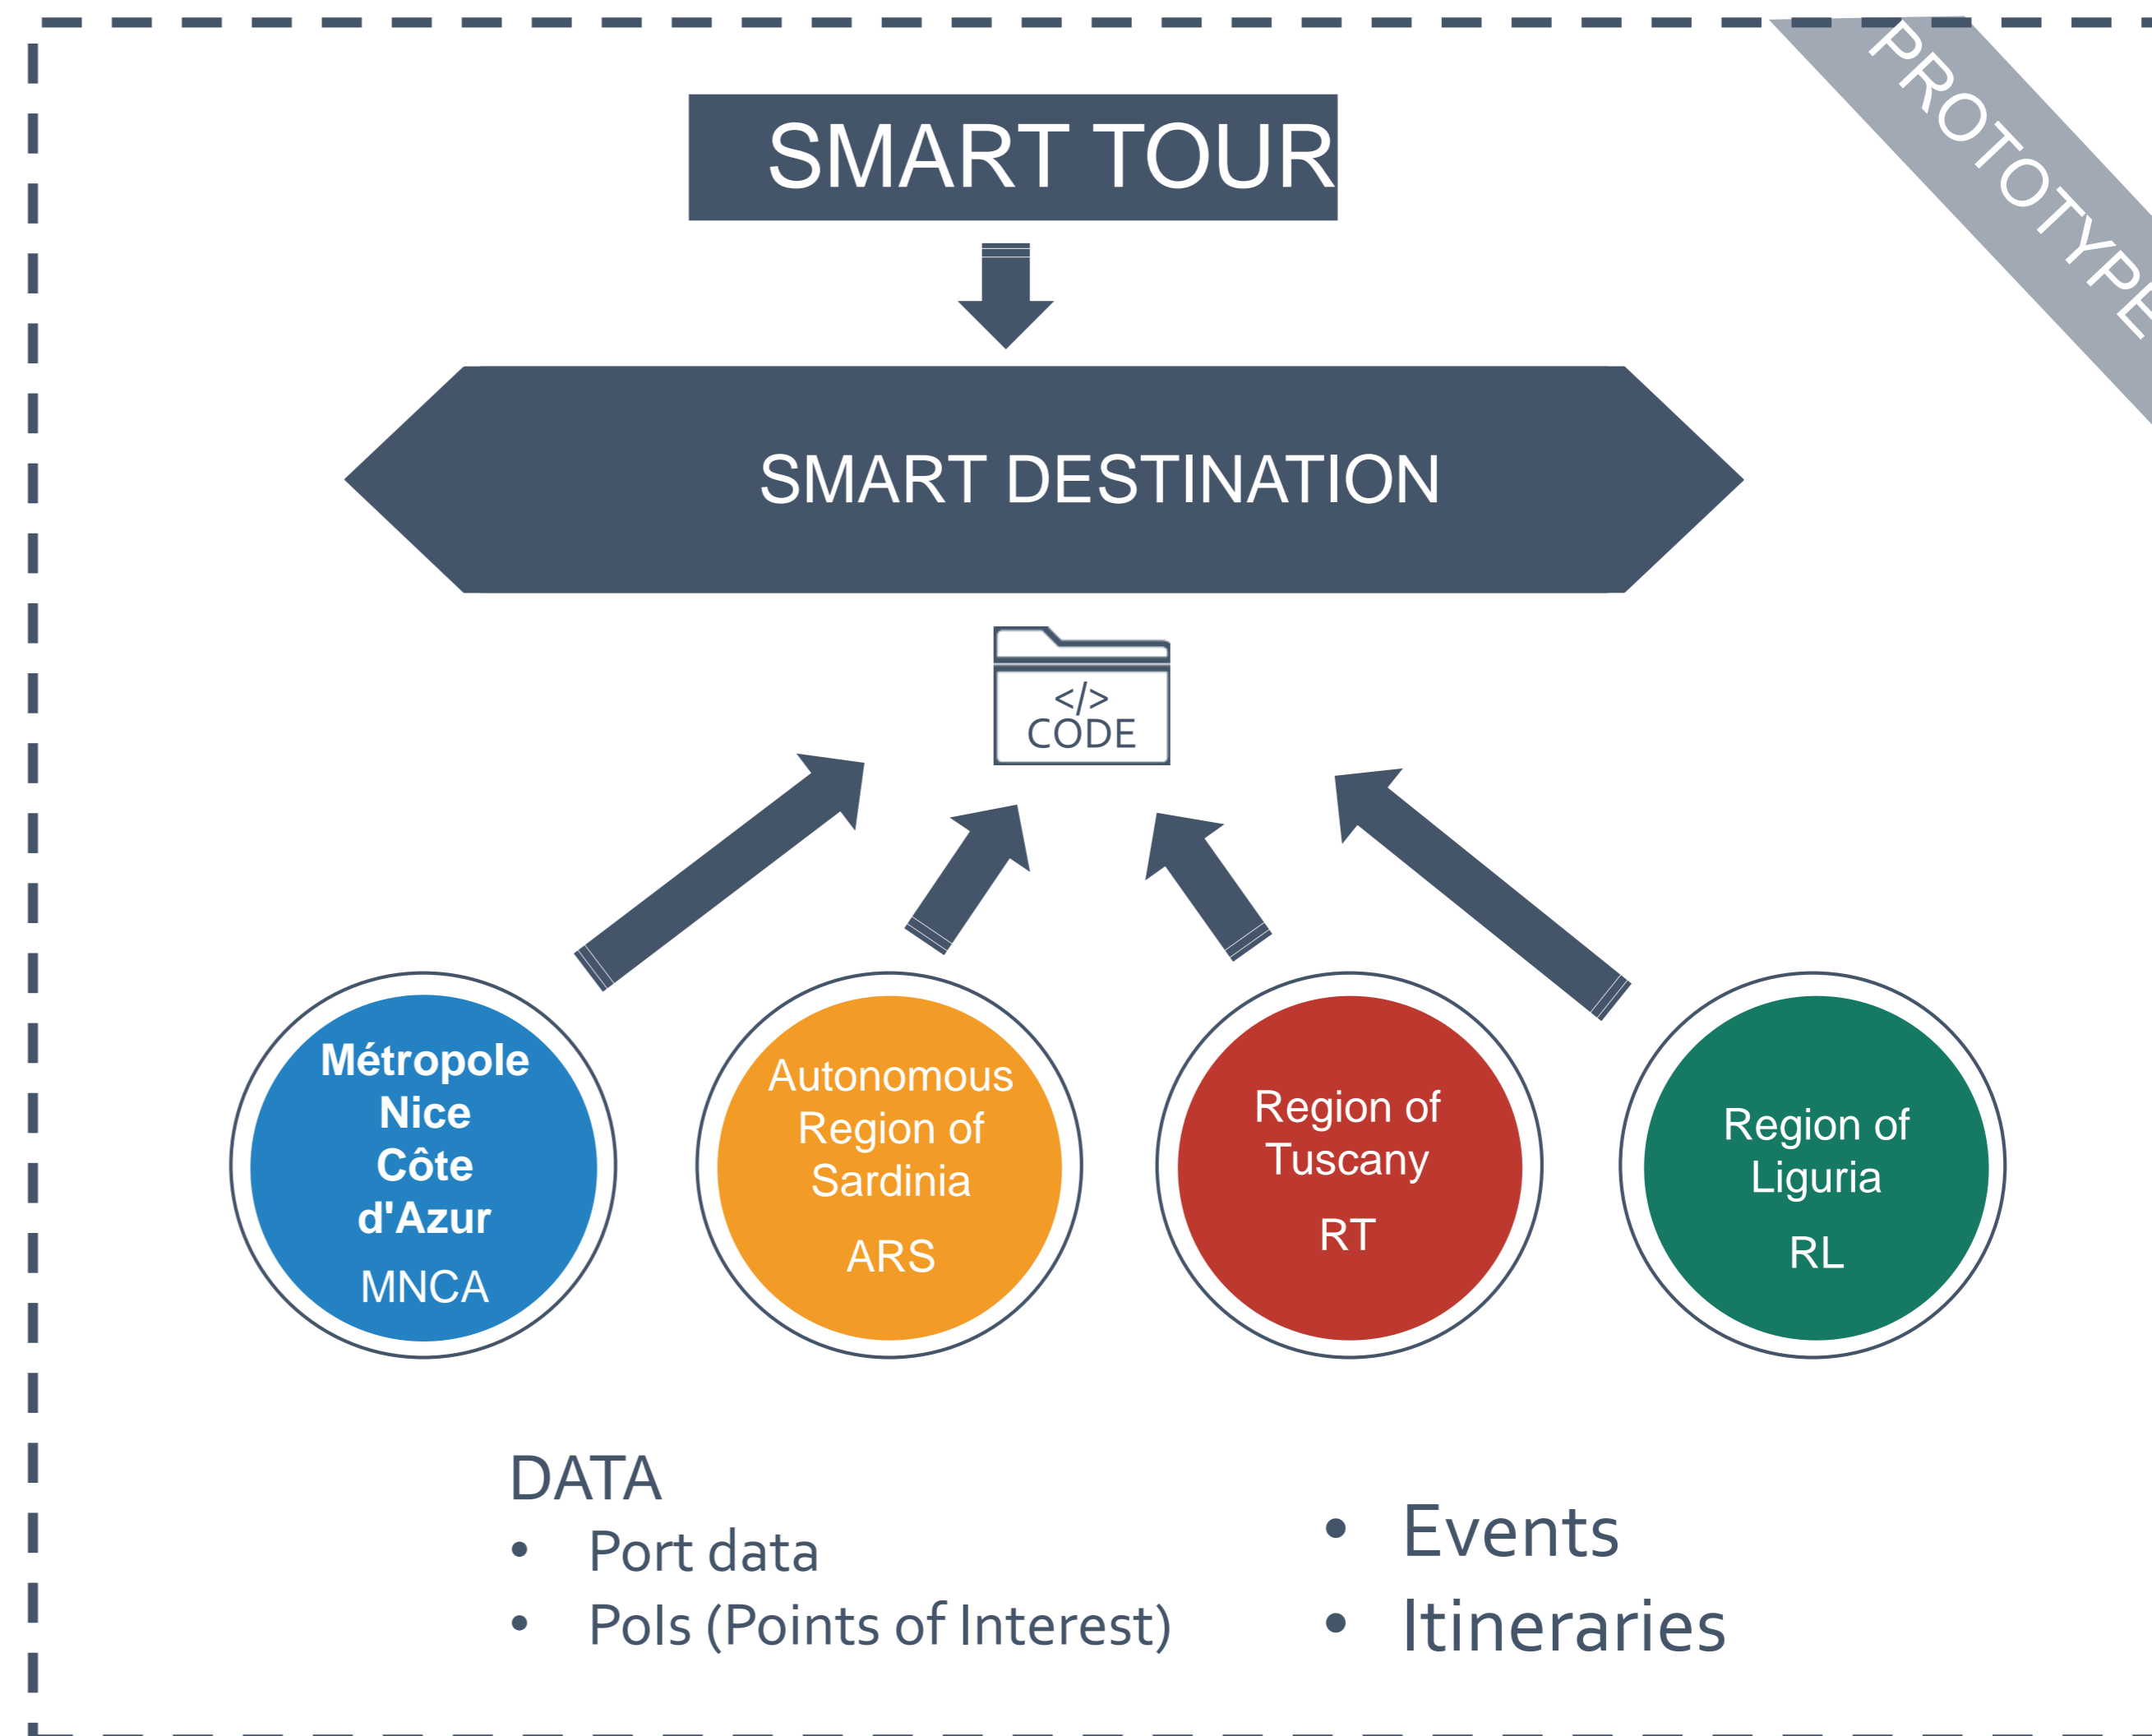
PROTOTYPE

SMART TOUR

SMART DESTINATION

</>
CODE

Métropole Nice Côte d'Azur
MNCA

Autonomous Region of Sardinia
ARS

Region of Tuscany
RT

Region of Liguria
RL

DATA
• Port data
• PoIs (Points of Interest)

• Events
• Itineraries